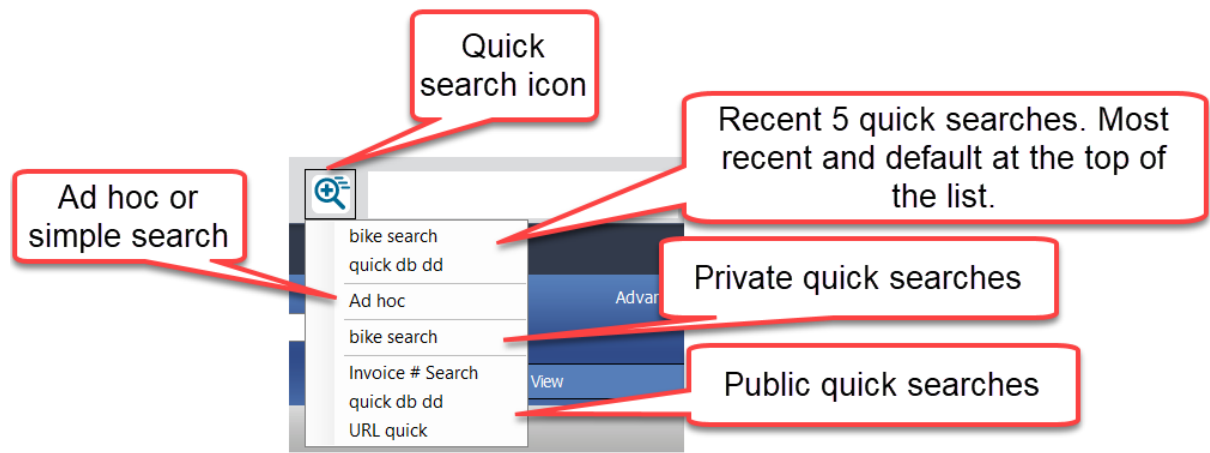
Quick search icon

Recent 5 quick searches. Most recent and default at the top of the list.

Ad hoc or simple search

bike search
quick db dd
Ad hoc
bike search
Invoice # Search
quick db dd
URL quick

Advan

View

Private quick searches

Public quick searches